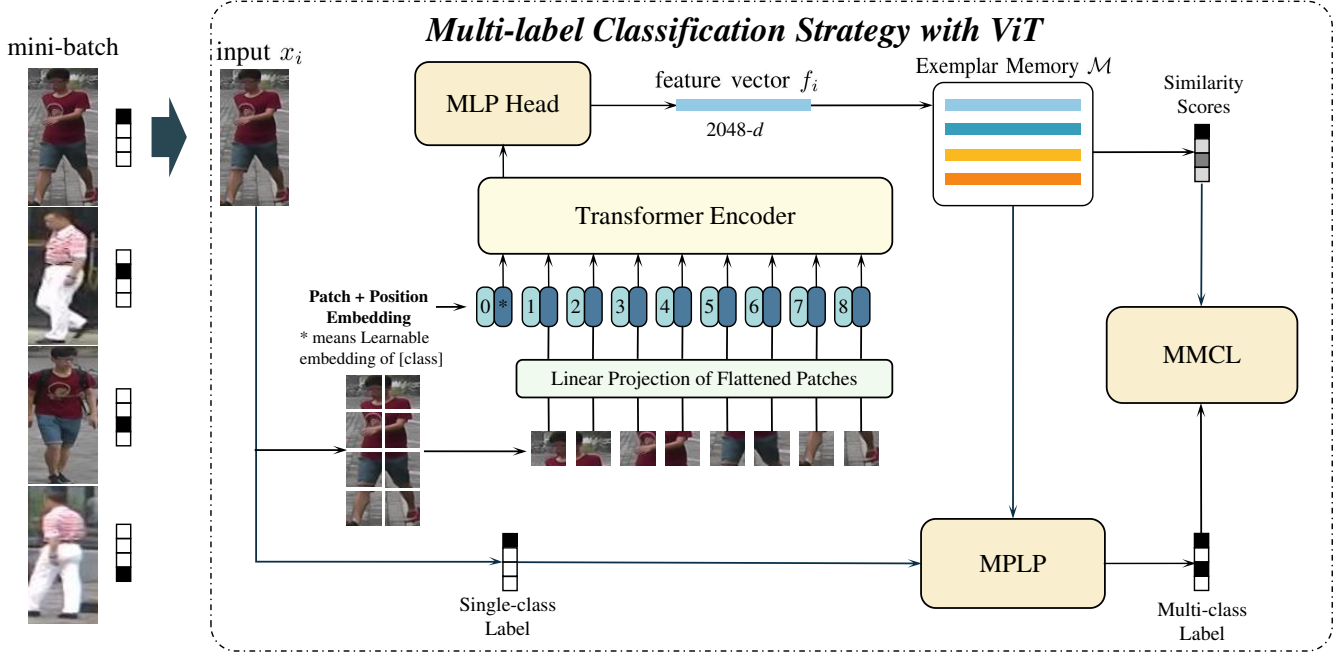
Multi-label Classification Strategy with ViT

mini-batch

input $x_i$

MLP Head

feature vector $f_i$

2048-$d$

Exemplar Memory $\mathcal{M}$

Similarity Scores

Transformer Encoder

Patch + Position Embedding

* means Learnable embedding of [class]

0 * 1 2 3 4 5 6 7 8

Linear Projection of Flattened Patches

MMCL

MPLP

Single-class Label

Multi-class Label